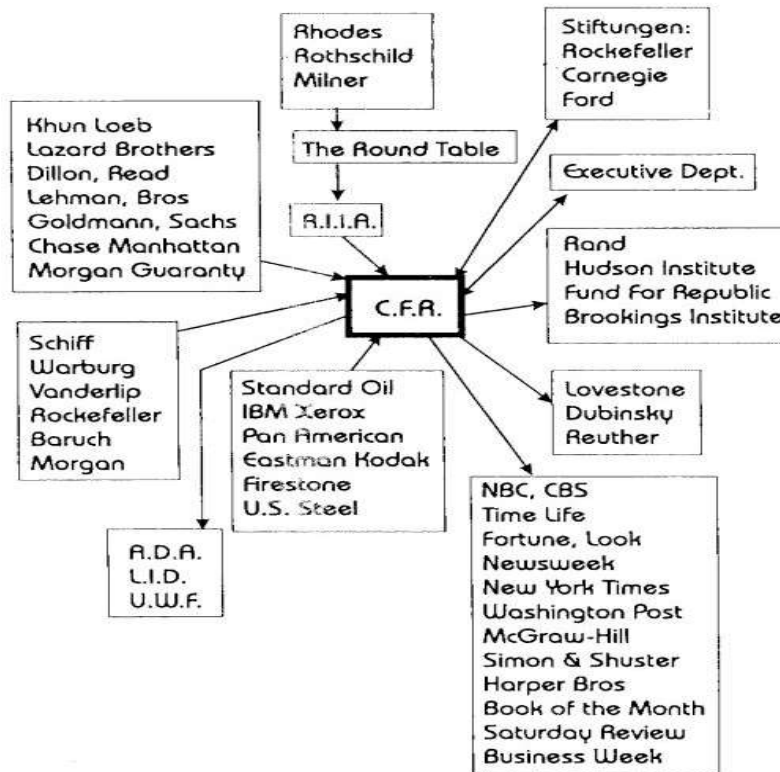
Rhodes
Rothschild
Milner

The Round Table

R.I.I.A.

Stiftungen:
Rockefeller
Carnegie
Ford

Executive Dept.

Khun Loeb
Lazard Brothers
Dillon, Read
Lehman, Bros
Goldmann, Sachs
Chase Manhattan
Morgan Guaranty

C.F.R.

Rand
Hudson Institute
Fund For Republic
Brookings Institute

Schiff
Warburg
Vanderlip
Rockefeller
Baruch
Morgan

Standard Oil
IBM Xerox
Pan American
Eastman Kodak
Firestone
U.S. Steel

Lovestone
Dubinsky
Reuther

A.D.A.
L.I.D.
U.W.F.

NBC, CBS
Time Life
Fortune, Look
Newsweek
New York Times
Washington Post
McGraw-Hill
Simon & Shuster
Harper Bros
Book of the Month
Saturday Review
Business Week